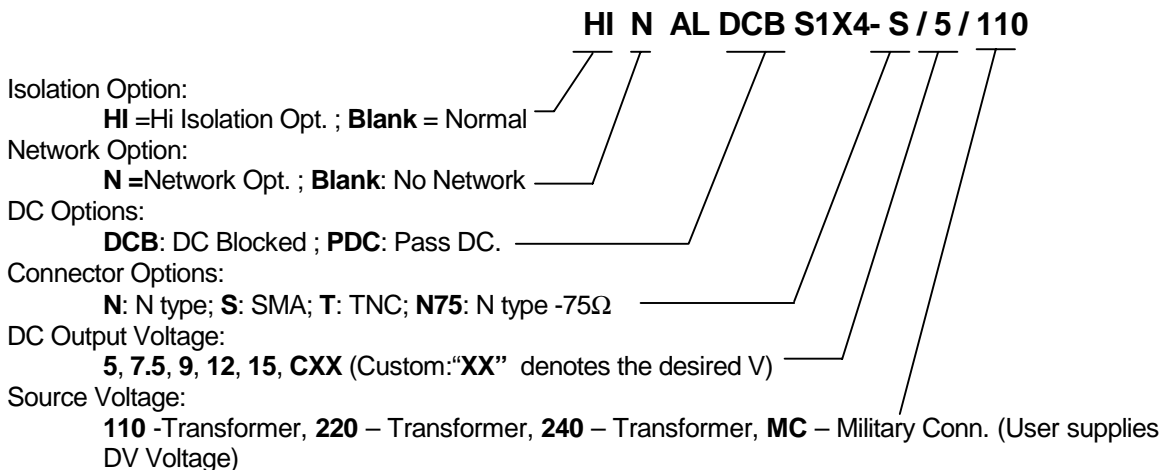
HI N AL DCB S1X4- S / 5 / 110

Isolation Option:
HI =Hi Isolation Opt. ; Blank = Normal
Network Option:
N =Network Opt. ; Blank: No Network
DC Options:
DCB: DC Blocked ; PDC: Pass DC.
Connector Options:
N: N type; S: SMA; T: TNC; N75: N type -75Ω
DC Output Voltage:
5, 7.5, 9, 12, 15, CXX (Custom:"XX" denotes the desired V)
Source Voltage:
110 -Transformer, 220 – Transformer, 240 – Transformer, MC – Military Conn. (User supplies DV Voltage)